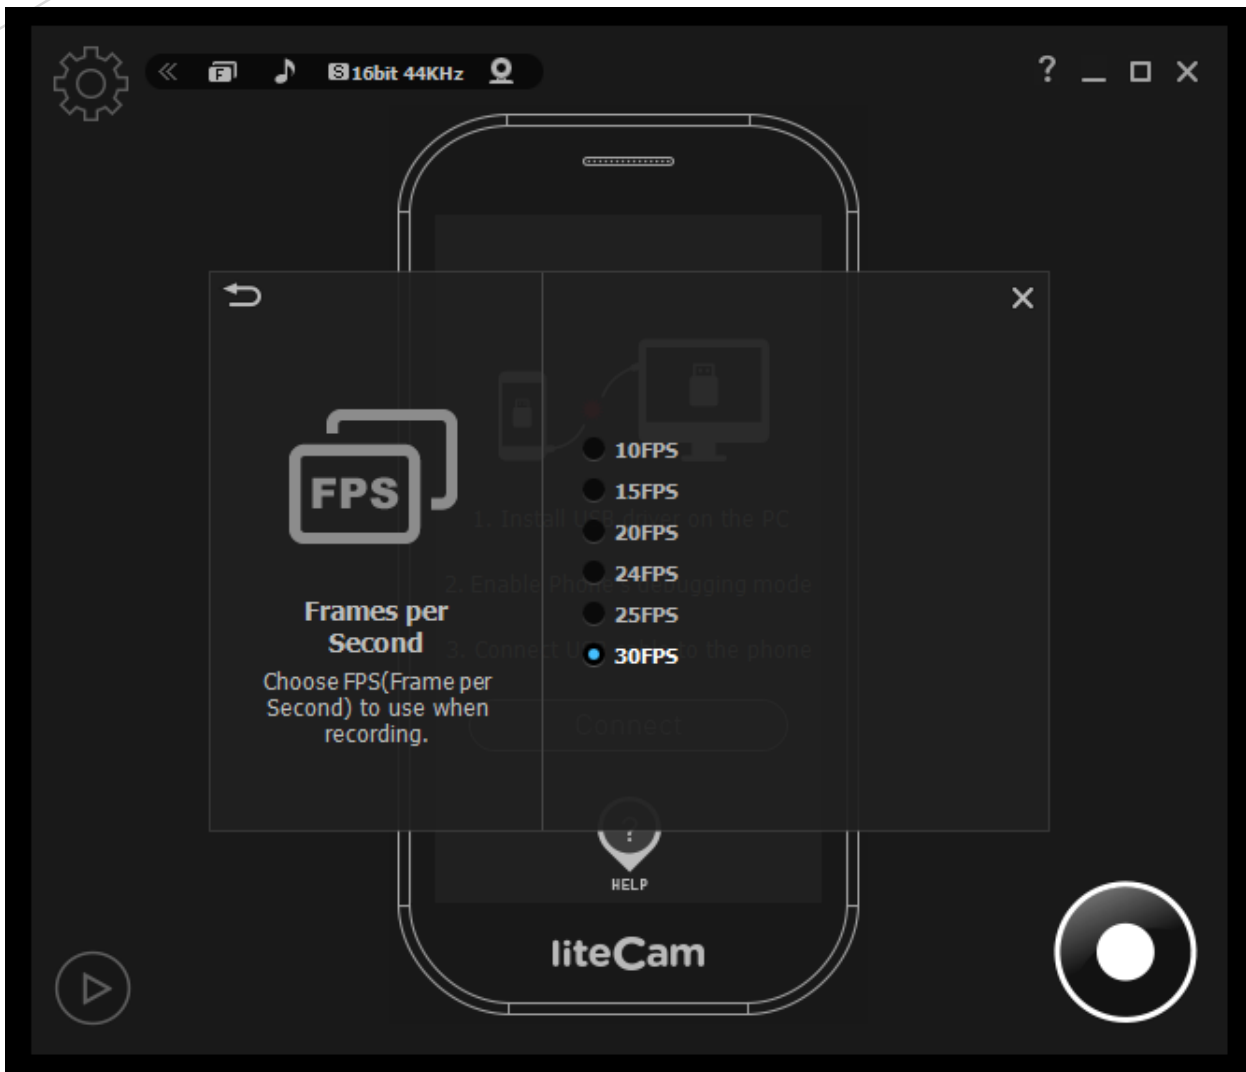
F
S 16bit 44KHz
? _ □ ×

×

FPS

Frames per Second
Choose FPS(Frame per Second) to use when recording.

10FPS
15FPS
20FPS
24FPS
25FPS
30FPS

1. Install USB driver on the PC
2. Enable Phone's debugging mode
3. Connect USB cable to the phone
Connect

?
HELP

liteCam